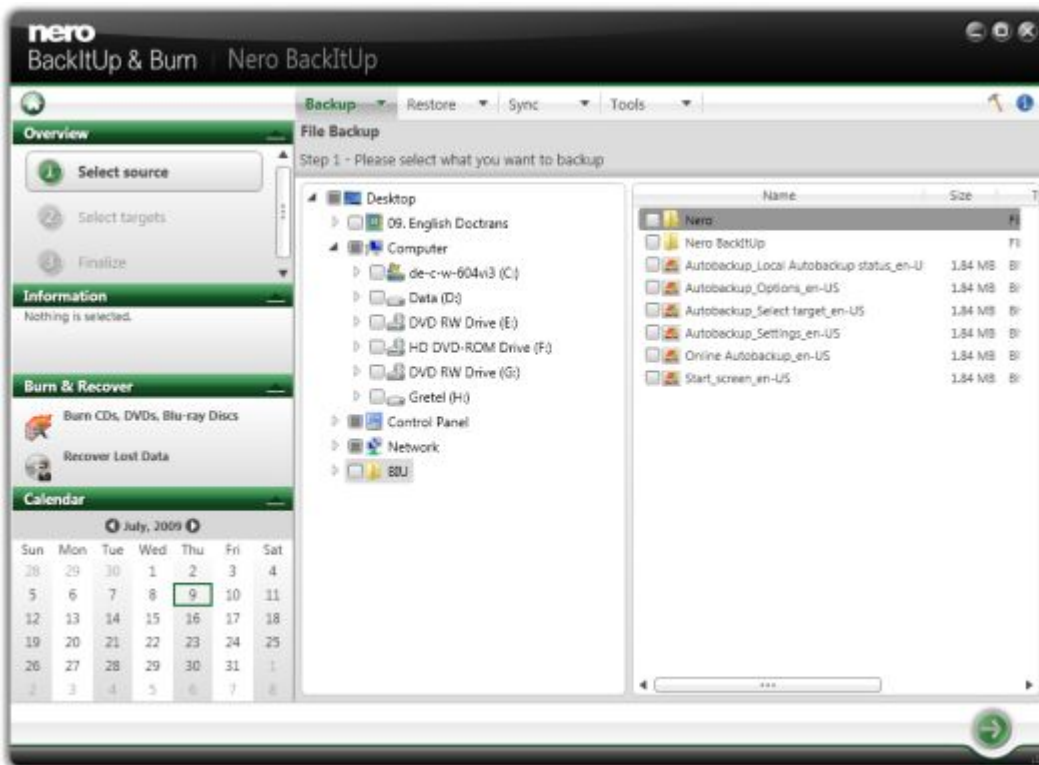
nero
BackItUp & Burn | Nero BackItUp

Backup ▼ Restore ▼ Sync ▼ Tools ▼

Overview
1 Select source
2 Select targets
3 Finalize

Information
Nothing is selected.

Burn & Recover
Burn CDs, DVDs, Blu-ray Discs
Recover Lost Data

Calendar
July, 2009

| Sun | Mon | Tue | Wed | Thu | Fri | Sat |
|---|---|---|---|---|---|---|
| 28 | 29 | 30 | 1 | 2 | 3 | 4 |
| 5 | 6 | 7 | 8 | 9 | 10 | 11 |
| 12 | 13 | 14 | 15 | 16 | 17 | 18 |
| 19 | 20 | 21 | 22 | 23 | 24 | 25 |
| 26 | 27 | 28 | 29 | 30 | 31 | 1 |
| 2 | 3 | 4 | 5 | 6 | 7 | 8 |

File Backup
Step 1 - Please select what you want to backup

Desktop
09. English Doctrans
Computer
de-c-w-604vi3 (C:)
Data (D:)
DVD RW Drive (E:)
HD DVD-ROM Drive (F:)
DVD RW Drive (G:)
Gretel (H:)
Control Panel
Network
BIU

| Name | Size | T |
|---|---|---|
| Nero | | Fi |
| Nero BackItUp | | Fi |
| Autobackup_Local Autobackup status_en-U | 1.84 MB | Bi |
| Autobackup_Options_en-US | 1.84 MB | Bi |
| Autobackup_Select target_en-US | 1.84 MB | Bi |
| Autobackup_Settings_en-US | 1.84 MB | Bi |
| Online Autobackup_en-US | 1.84 MB | Bi |
| Start_screen_en-US | 1.84 MB | Bi |